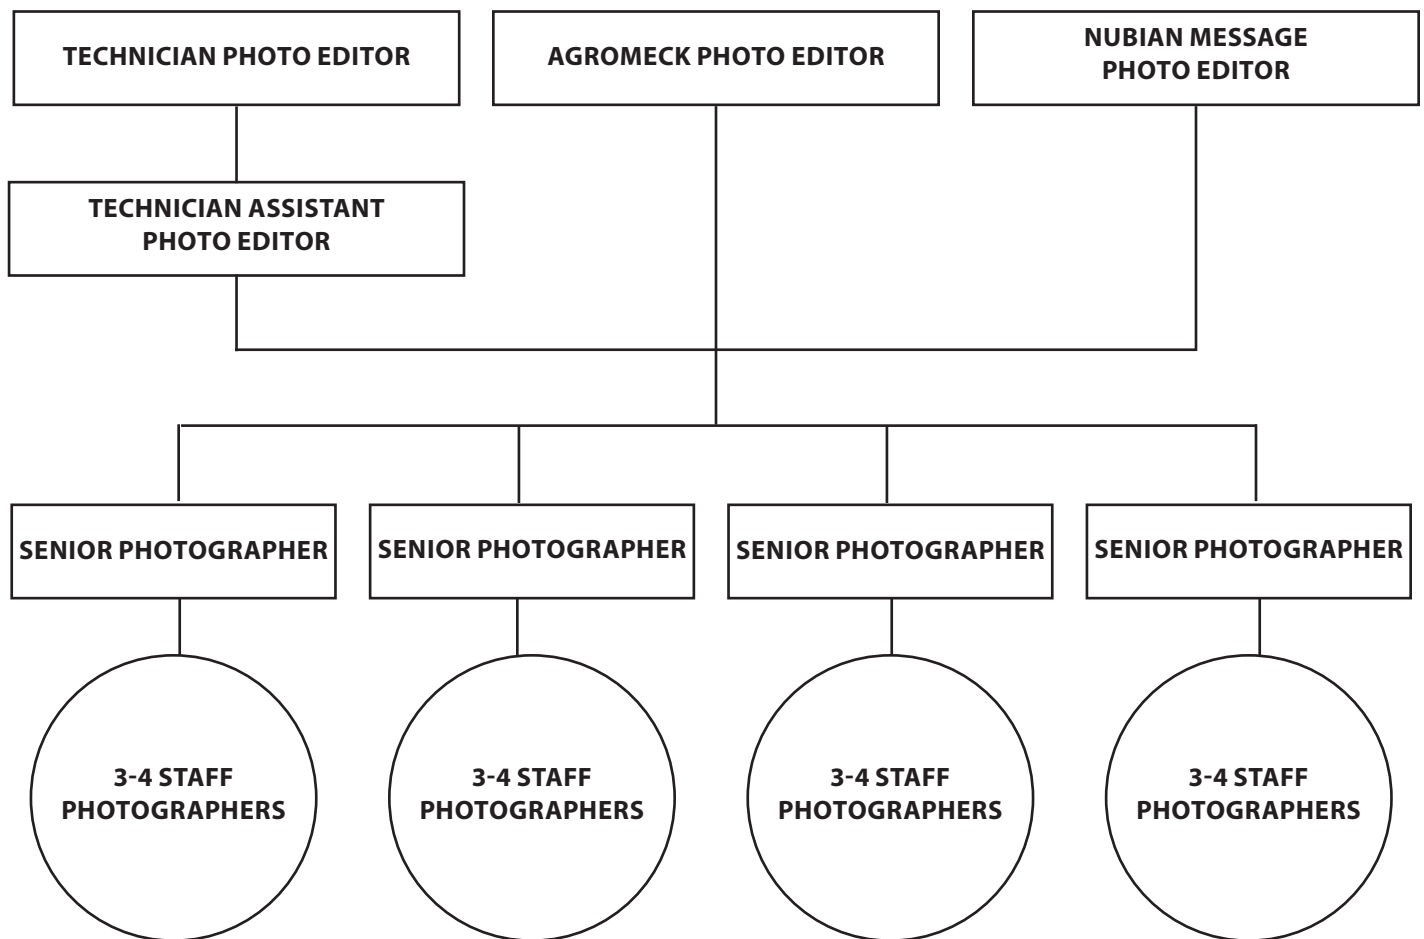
TECHNICIAN PHOTO EDITOR

AGROMECK PHOTO EDITOR

NUBIAN MESSAGE PHOTO EDITOR

TECHNICIAN ASSISTANT PHOTO EDITOR

SENIOR PHOTOGRAPHER

SENIOR PHOTOGRAPHER

SENIOR PHOTOGRAPHER

SENIOR PHOTOGRAPHER

3-4 STAFF PHOTOGRAPHERS

3-4 STAFF PHOTOGRAPHERS

3-4 STAFF PHOTOGRAPHERS

3-4 STAFF PHOTOGRAPHERS